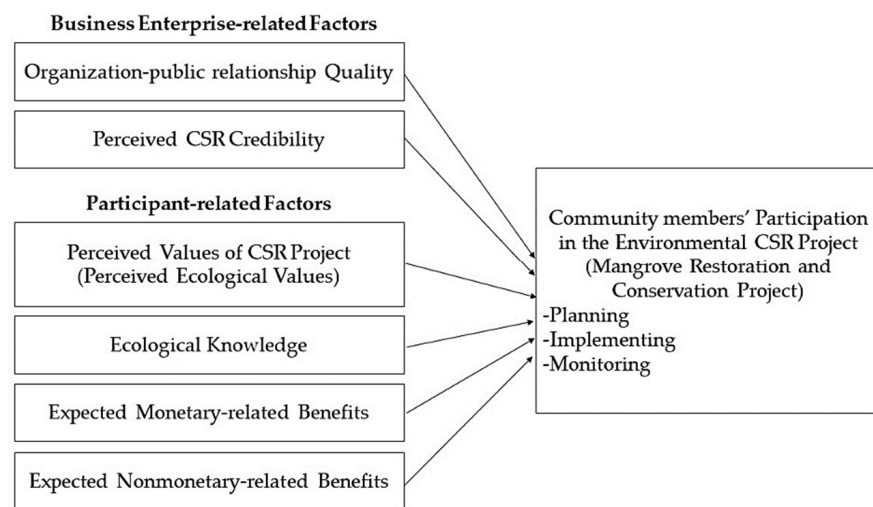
Business Enterprise-related Factors

Organization-public relationship Quality

Perceived CSR Credibility

Participant-related Factors

Perceived Values of CSR Project (Perceived Ecological Values)

Ecological Knowledge

Expected Monetary-related Benefits

Expected Nonmonetary-related Benefits

Community members' Participation in the Environmental CSR Project (Mangrove Restoration and Conservation Project)
-Planning
-Implementing
-Monitoring